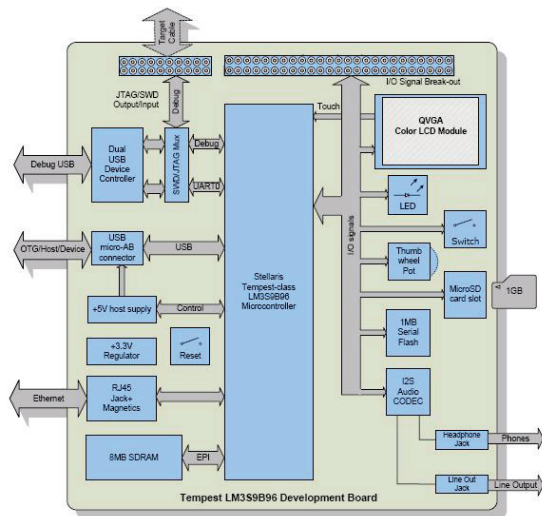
Target Cable

JTAG/SWD Output/Input

Debug

I/O Signal Break-out

Touch

QVGA Color LCD Module

Debug USB

Dual USB Device Controller

SWD/JTAG Mux

Debug

UART0

LED

I/O signals

Switch

OTG/Host/Device

USB micro-AB connector

USB

Thumb wheel Pot

Stellaris Tempest-class LM3S9B96 Microcontroller

MicroSD card slot

1GB

+5V host supply

Control

+3.3V Regulator

Reset

1MB Serial Flash

Ethernet

RJ45 Jack+ Magnetics

I2S Audio CODEC

8MB SDRAM

EPI

Headphone Jack

Phones

Line Out Jack

Line Output

Tempest LM3S9B96 Development Board